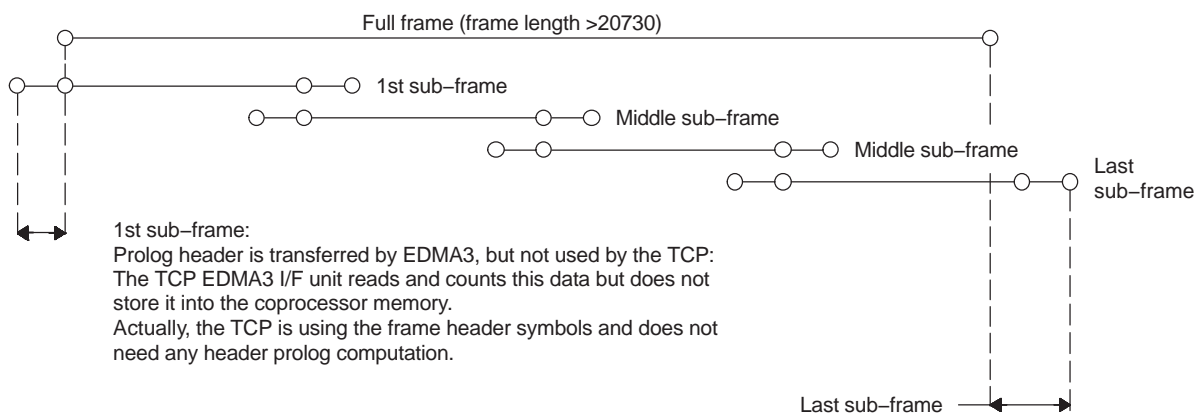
Full frame (frame length >20730)

1st sub−frame

Middle sub−frame

Middle sub−frame

Last sub−frame

1st sub−frame:
Prolog header is transferred by EDMA3, but not used by the TCP: The TCP EDMA3 I/F unit reads and counts this data but does not store it into the coprocessor memory.
Actually, the TCP is using the frame header symbols and does not need any header prolog computation.

Last sub−frame